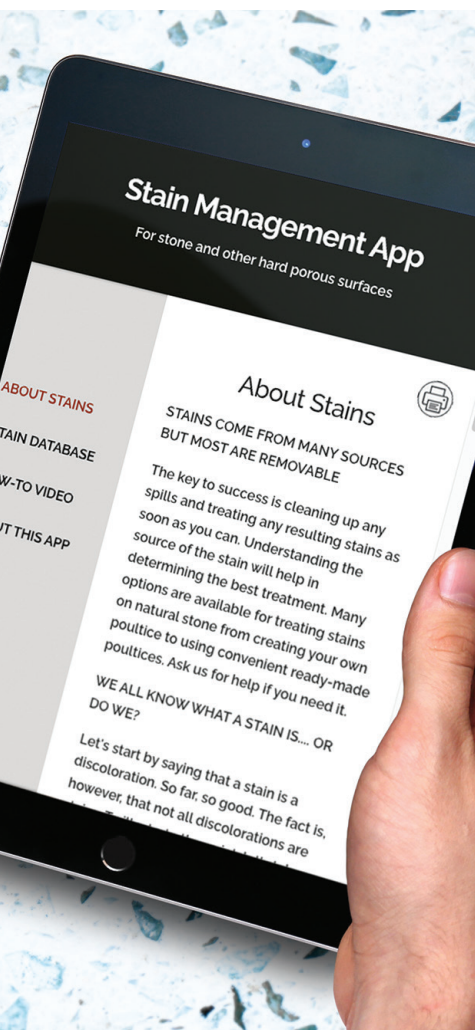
Stain Management App

For stone and other hard porous surfaces

ABOUT STAINS

TAIN DATABASE

W-TO VIDEO

UT THIS APP

About Stains

STAINS COME FROM MANY SOURCES BUT MOST ARE REMOVABLE

The key to success is cleaning up any spills and treating any resulting stains as soon as you can. Understanding the source of the stain will help in determining the best treatment. Many options are available for treating stains on natural stone from creating your own poultice to using convenient ready-made poultices. Ask us for help if you need it.

WE ALL KNOW WHAT A STAIN IS.... OR DO WE?

Let's start by saying that a stain is a discoloration. So far, so good. The fact is, however, that not all discolorations are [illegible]